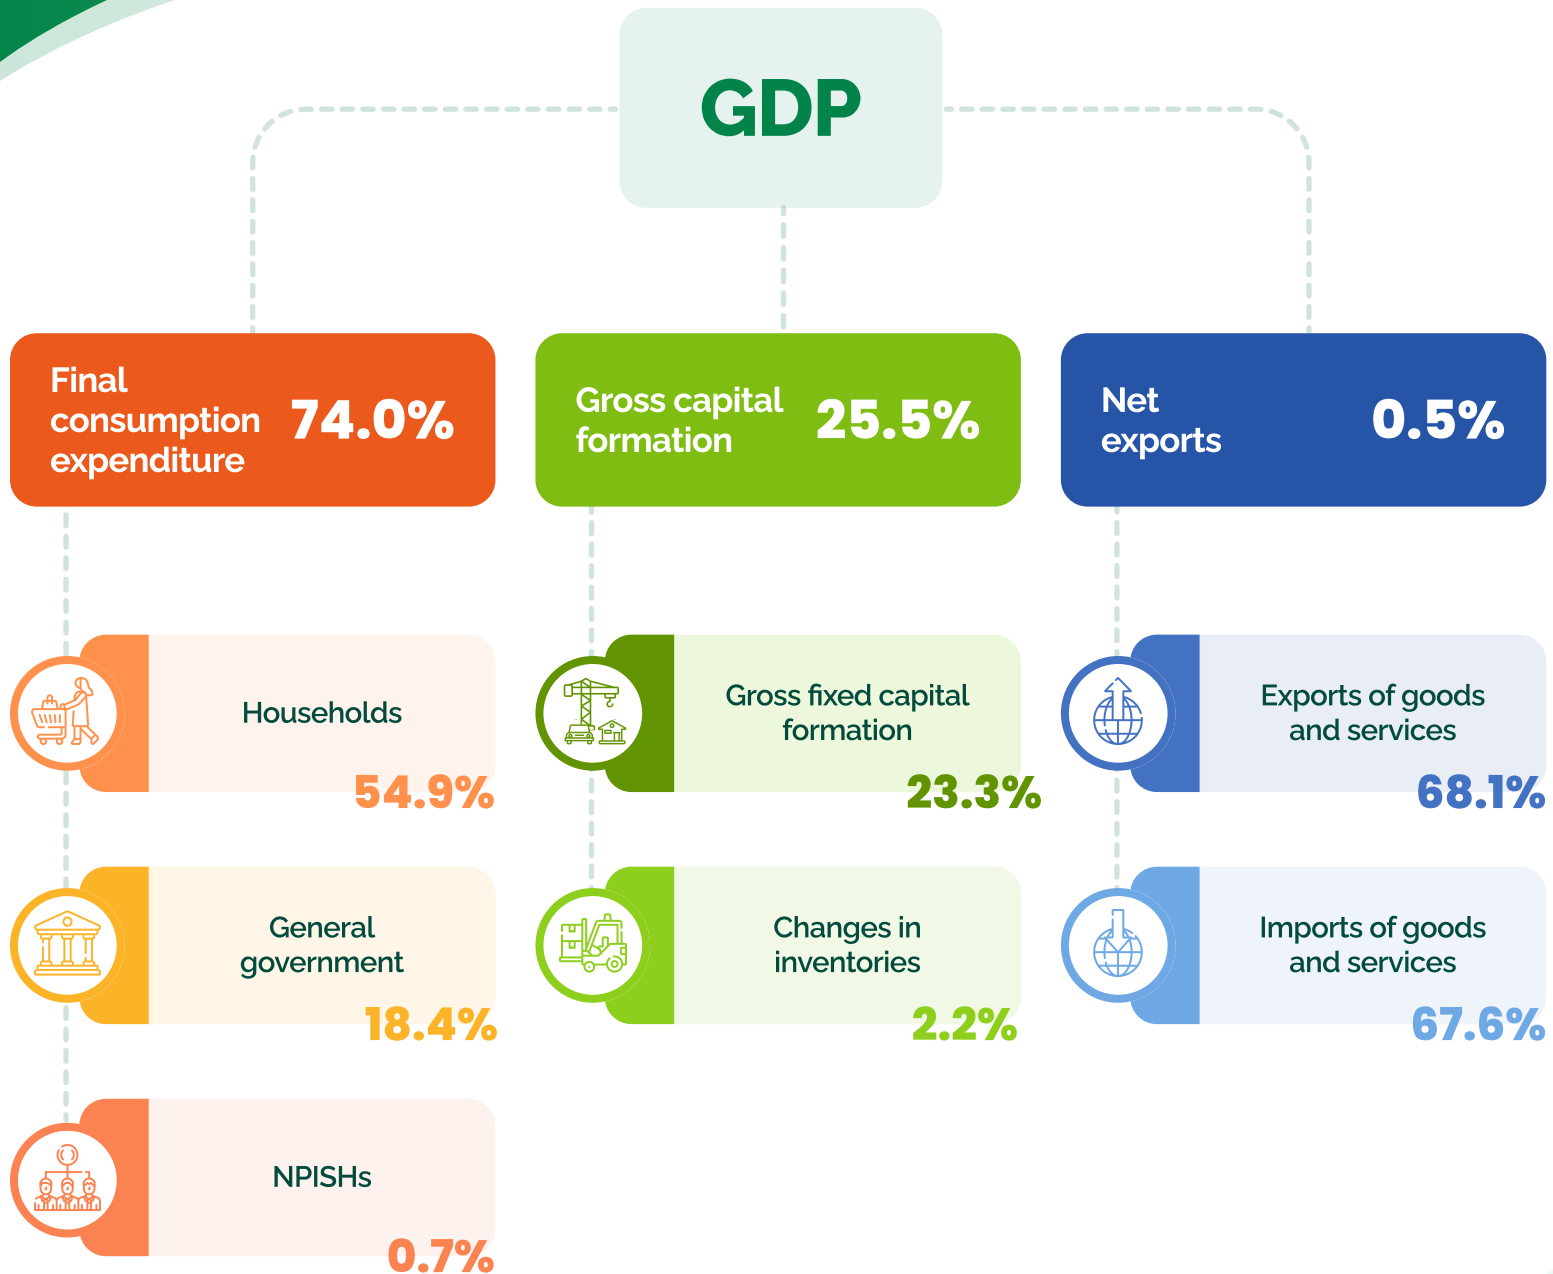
GDP

Final consumption expenditure 74.0%

Households
54.9%

General government
18.4%

NPISHs
0.7%

Gross capital formation 25.5%

Gross fixed capital formation
23.3%

Changes in inventories
2.2%

Net exports 0.5%

Exports of goods and services
68.1%

Imports of goods and services
67.6%